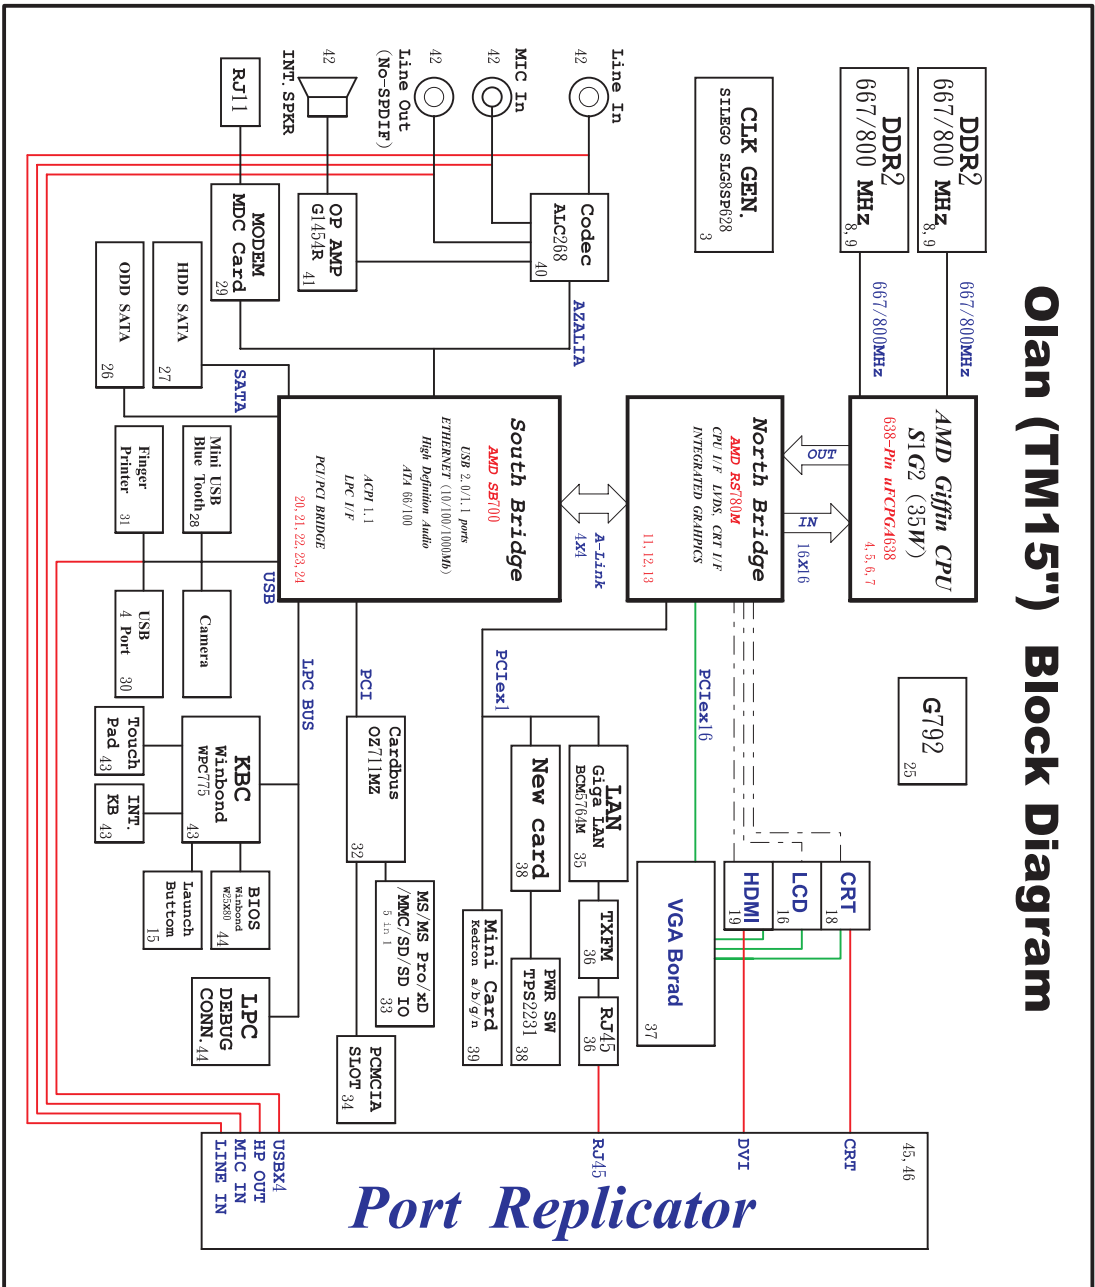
Olan (TM15") Block Diagram

DDR2
667/800 MHz
8, 9

DDR2
667/800 MHz
8, 9

CLK GEN.
SILEGO SLG8SP628
3

Line In
42

MIC In
42

Line Out
(No-SPDIF)
42

INT. SPKR
42

RJ11

Codec
ALC268
40

OP AMP
G1454R
41

MODEM
MDC Card
29

667/800MHz

667/800MHz

AZALIA

HDD SATA
27

ODD SATA
26

SATA

AMD Giffin CPU
S1G2 (35W)
638-Pin uFCPG638
4, 5, 6, 7

OUT

IN

16X16

North Bridge
AMD RS780M
CPU I/F LVDS, CRT I/F
INTEGRATED GRAPHICS
11, 12, 13

A-Link
4X4

South Bridge
AMD SB700
USB 2.0/1.1 ports
ETHERNET (10/100/1000Mb)
High Definition Audio
ATA 66/100
ACPI 1.1
LPC I/F
PCI/PCI BRIDGE
20, 21, 22, 23, 24

Finger Printer
31

Mini USB Blue Tooth
28

USB

USB 4 Port
30

Camera

G792
25

LPC BUS

PCI

PCIex1

PCIex16

Touch Pad
43

INT. KB
43

KBC
Winbond
WPC775
43

Launch Button
15

BIOS
Winbond
W25X80
44

LPC DEBUG CONN.
44

Cardbus
OZ711MZ
32

MS/MS Pro/xD /MMC/SD/SD IO
5 in 1
33

PCMCIA SLOT
34

New card
38

PWR SW
TPS2231
38

Mini Card
Kedron a/b/g/n
39

LAN
Giga LAN
BCM5764M
35

TXFM
36

RJ45
36

VGA Borad
37

HDMI
19

LCD
16

CRT
18

USBX4
HP OUT
MIC IN
LINE IN

RJ45

DVI

CRT

45, 46

Port Replicator